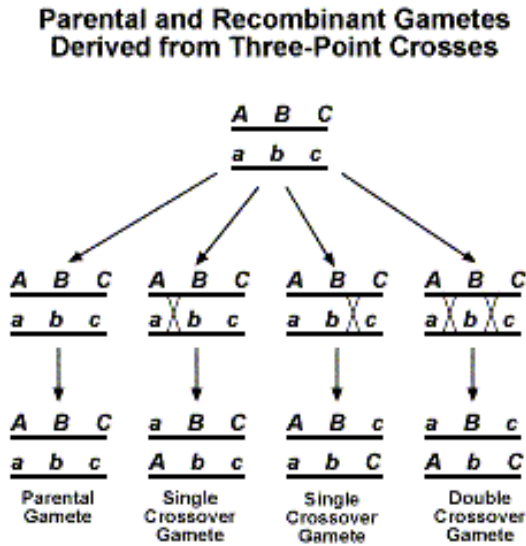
Parental and Recombinant Gametes Derived from Three-Point Crosses

A B C
a b c

A B C
a b c

A B C
a b c

A B C
a b c

A B C
a b c

A B C
a b c

a B C
A b c

A B c
a b C

a B c
A b C

Parental Gamete

Single Crossover Gamete

Single Crossover Gamete

Double Crossover Gamete